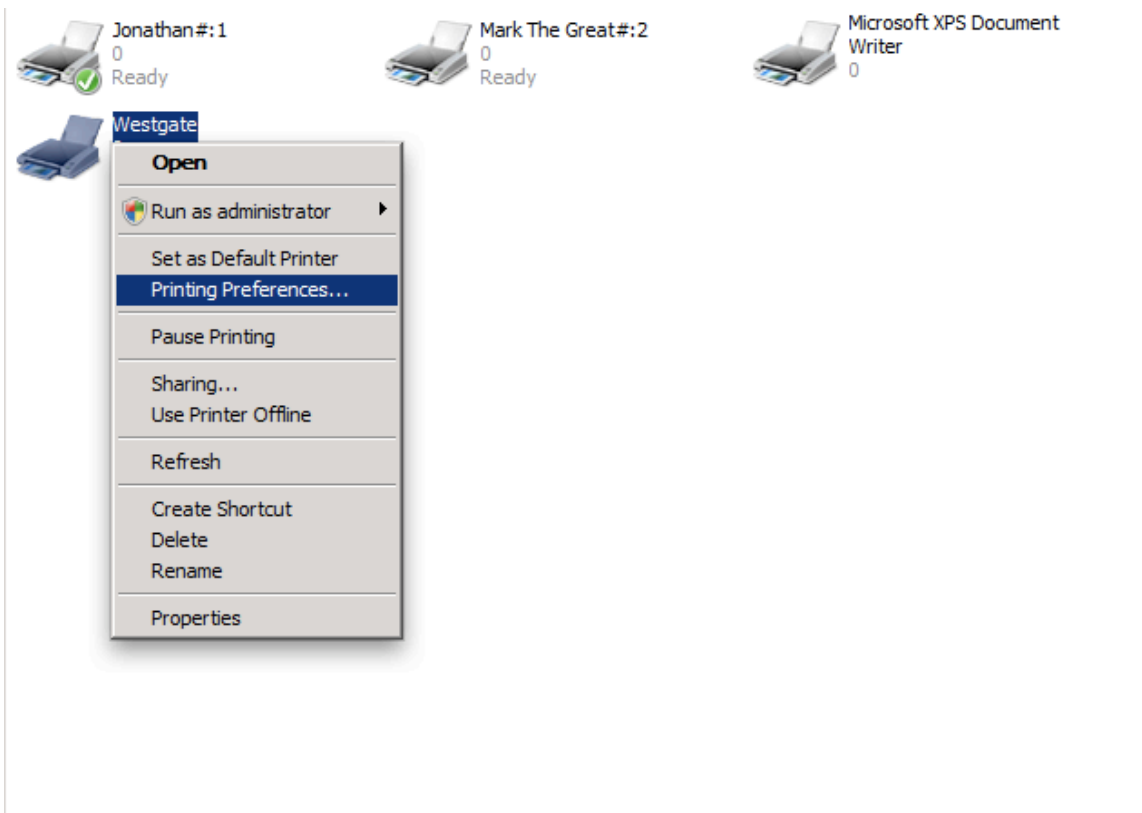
Jonathan#:1
0
Ready

Mark The Great#:2
0
Ready

Microsoft XPS Document Writer
0

Westgate

Open
Run as administrator
Set as Default Printer
Printing Preferences...
Pause Printing
Sharing...
Use Printer Offline
Refresh
Create Shortcut
Delete
Rename
Properties